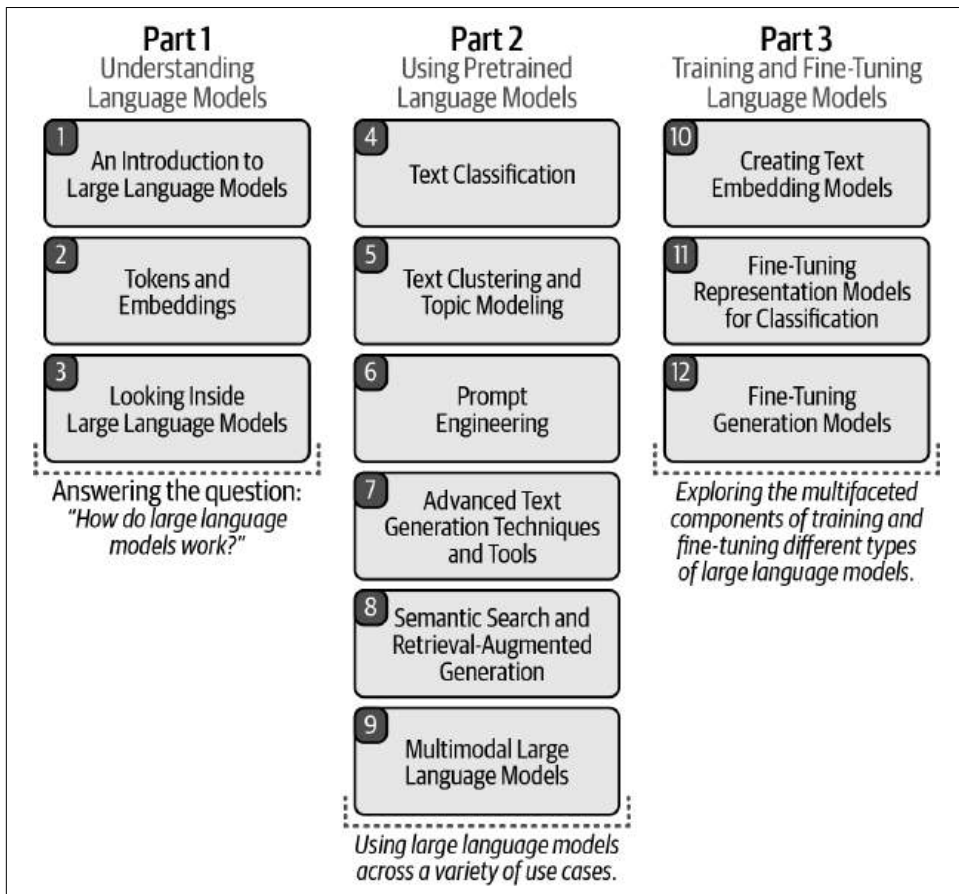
Part 1
Understanding Language Models

1 An Introduction to Large Language Models

2 Tokens and Embeddings

3 Looking Inside Large Language Models

Answering the question: *"How do large language models work?"*

Part 2
Using Pretrained Language Models

4 Text Classification

5 Text Clustering and Topic Modeling

6 Prompt Engineering

7 Advanced Text Generation Techniques and Tools

8 Semantic Search and Retrieval-Augmented Generation

9 Multimodal Large Language Models

*Using large language models across a variety of use cases.*

Part 3
Training and Fine-Tuning Language Models

10 Creating Text Embedding Models

11 Fine-Tuning Representation Models for Classification

12 Fine-Tuning Generation Models

*Exploring the multifaceted components of training and fine-tuning different types of large language models.*